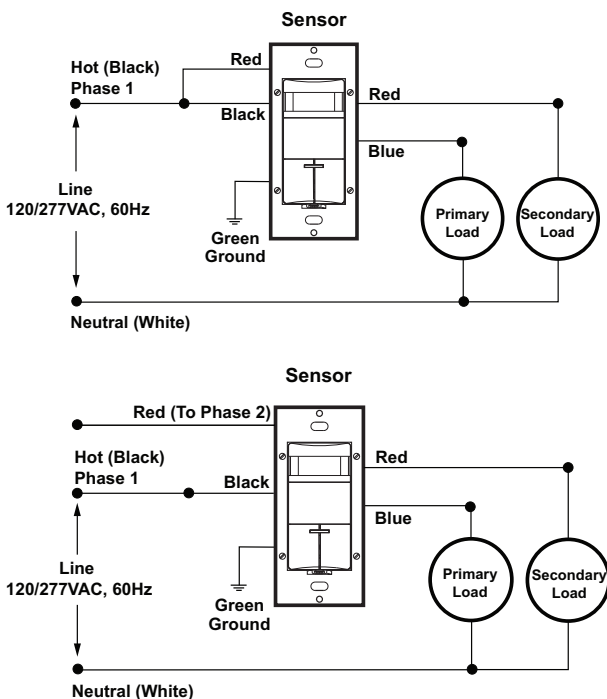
Sensor

Red

Hot (Black)
Phase 1

Black

Red

Blue

Line
120/277VAC, 60Hz

Green
Ground

Primary
Load

Secondary
Load

Neutral (White)

Sensor

Red (To Phase 2)

Hot (Black)
Phase 1

Black

Red

Blue

Line
120/277VAC, 60Hz

Green
Ground

Primary
Load

Secondary
Load

Neutral (White)